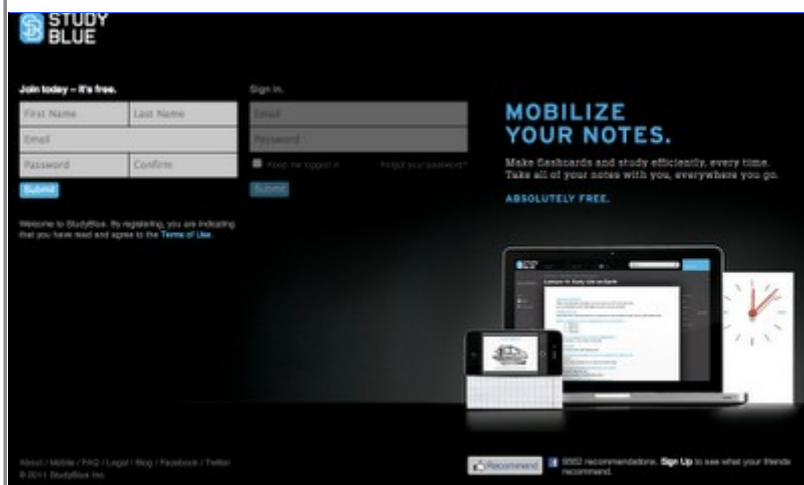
STUDY BLUE

Join today – it's free.

First Name
Last Name
Email
Password
Confirm
Submit

Welcome to StudyBlue. By registering, you are indicating that you have read and agree to the Terms of Use.

Sign in.

Email
Password
Keep me logged in
Forgot your password?
Submit

MOBILIZE YOUR NOTES.

Make flashcards and study efficiently, every time. Take all of your notes with you, everywhere you go.

ABSOLUTELY FREE.

About / Mobile / FAQ / Legal / Blog / Facebook / Twitter
© 2011 StudyBlue Inc.

Recommend
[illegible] recommendations. Sign Up to see what your friends recommend.